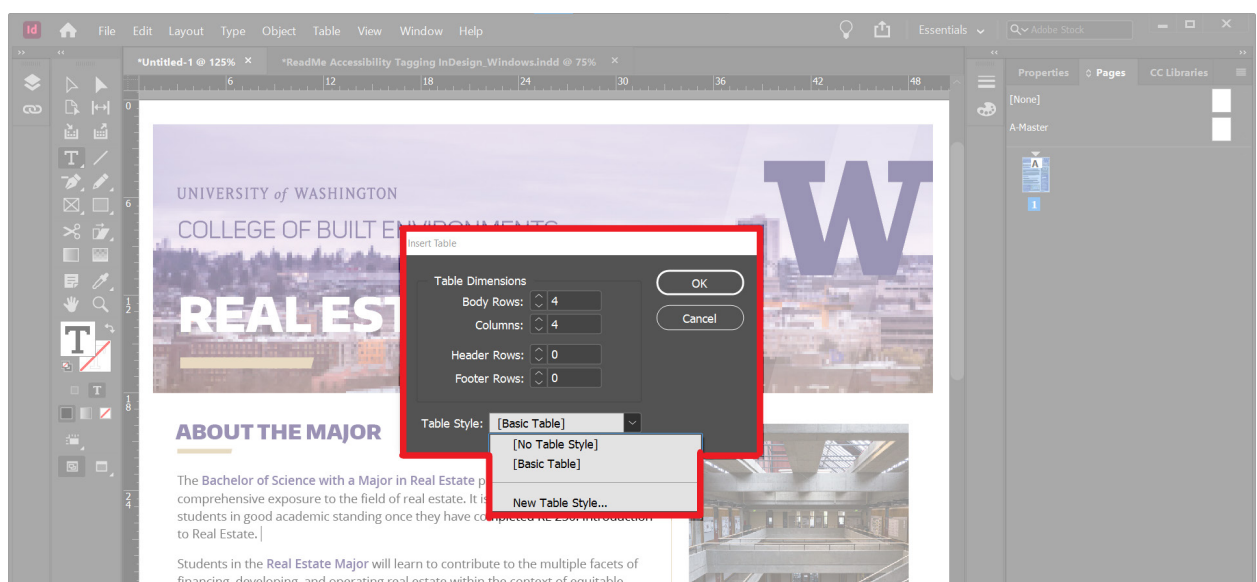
Id File Edit Layout Type Object Table View Window Help

Essentials

Adobe Stock

*Untitled-1 @ 125% ×

*ReadMe Accessibility Tagging InDesign_Windows.indd @ 75% ×

6 12 18 24 30 36 42 48

Properties Pages CC Libraries

[None]

A-Master

A

1

UNIVERSITY of WASHINGTON

COLLEGE OF BUILT EN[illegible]

REAL EST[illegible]

W

Insert Table

Table Dimensions

Body Rows: 4

Columns: 4

Header Rows: 0

Footer Rows: 0

OK

Cancel

Table Style: [Basic Table]

[No Table Style]

[Basic Table]

New Table Style...

ABOUT THE MAJOR

The Bachelor of Science with a Major in Real Estate p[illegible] comprehensive exposure to the field of real estate. It is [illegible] students in good academic standing once they have co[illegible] to Real Estate.

Students in the Real Estate Major will learn to contribute to the multiple facets of financing, developing, and operating real estate within the context of equitable